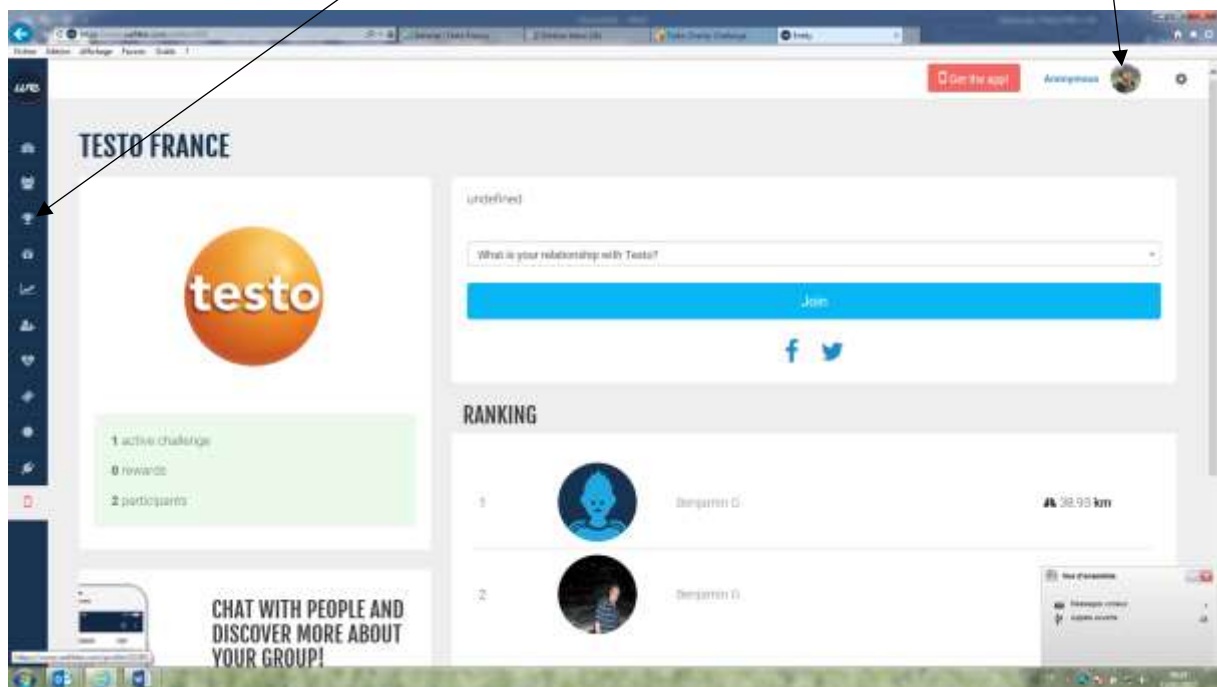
Get the app!

Anonymous

TESTO FRANCE

testo

1 active challenge

0 rewards

2 participants

undefined

What is your relationship with Testo?

Join

f

RANKING

1

Benjamin G.

38.93 km

2

Benjamin G.

CHAT WITH PEOPLE AND DISCOVER MORE ABOUT YOUR GROUP!